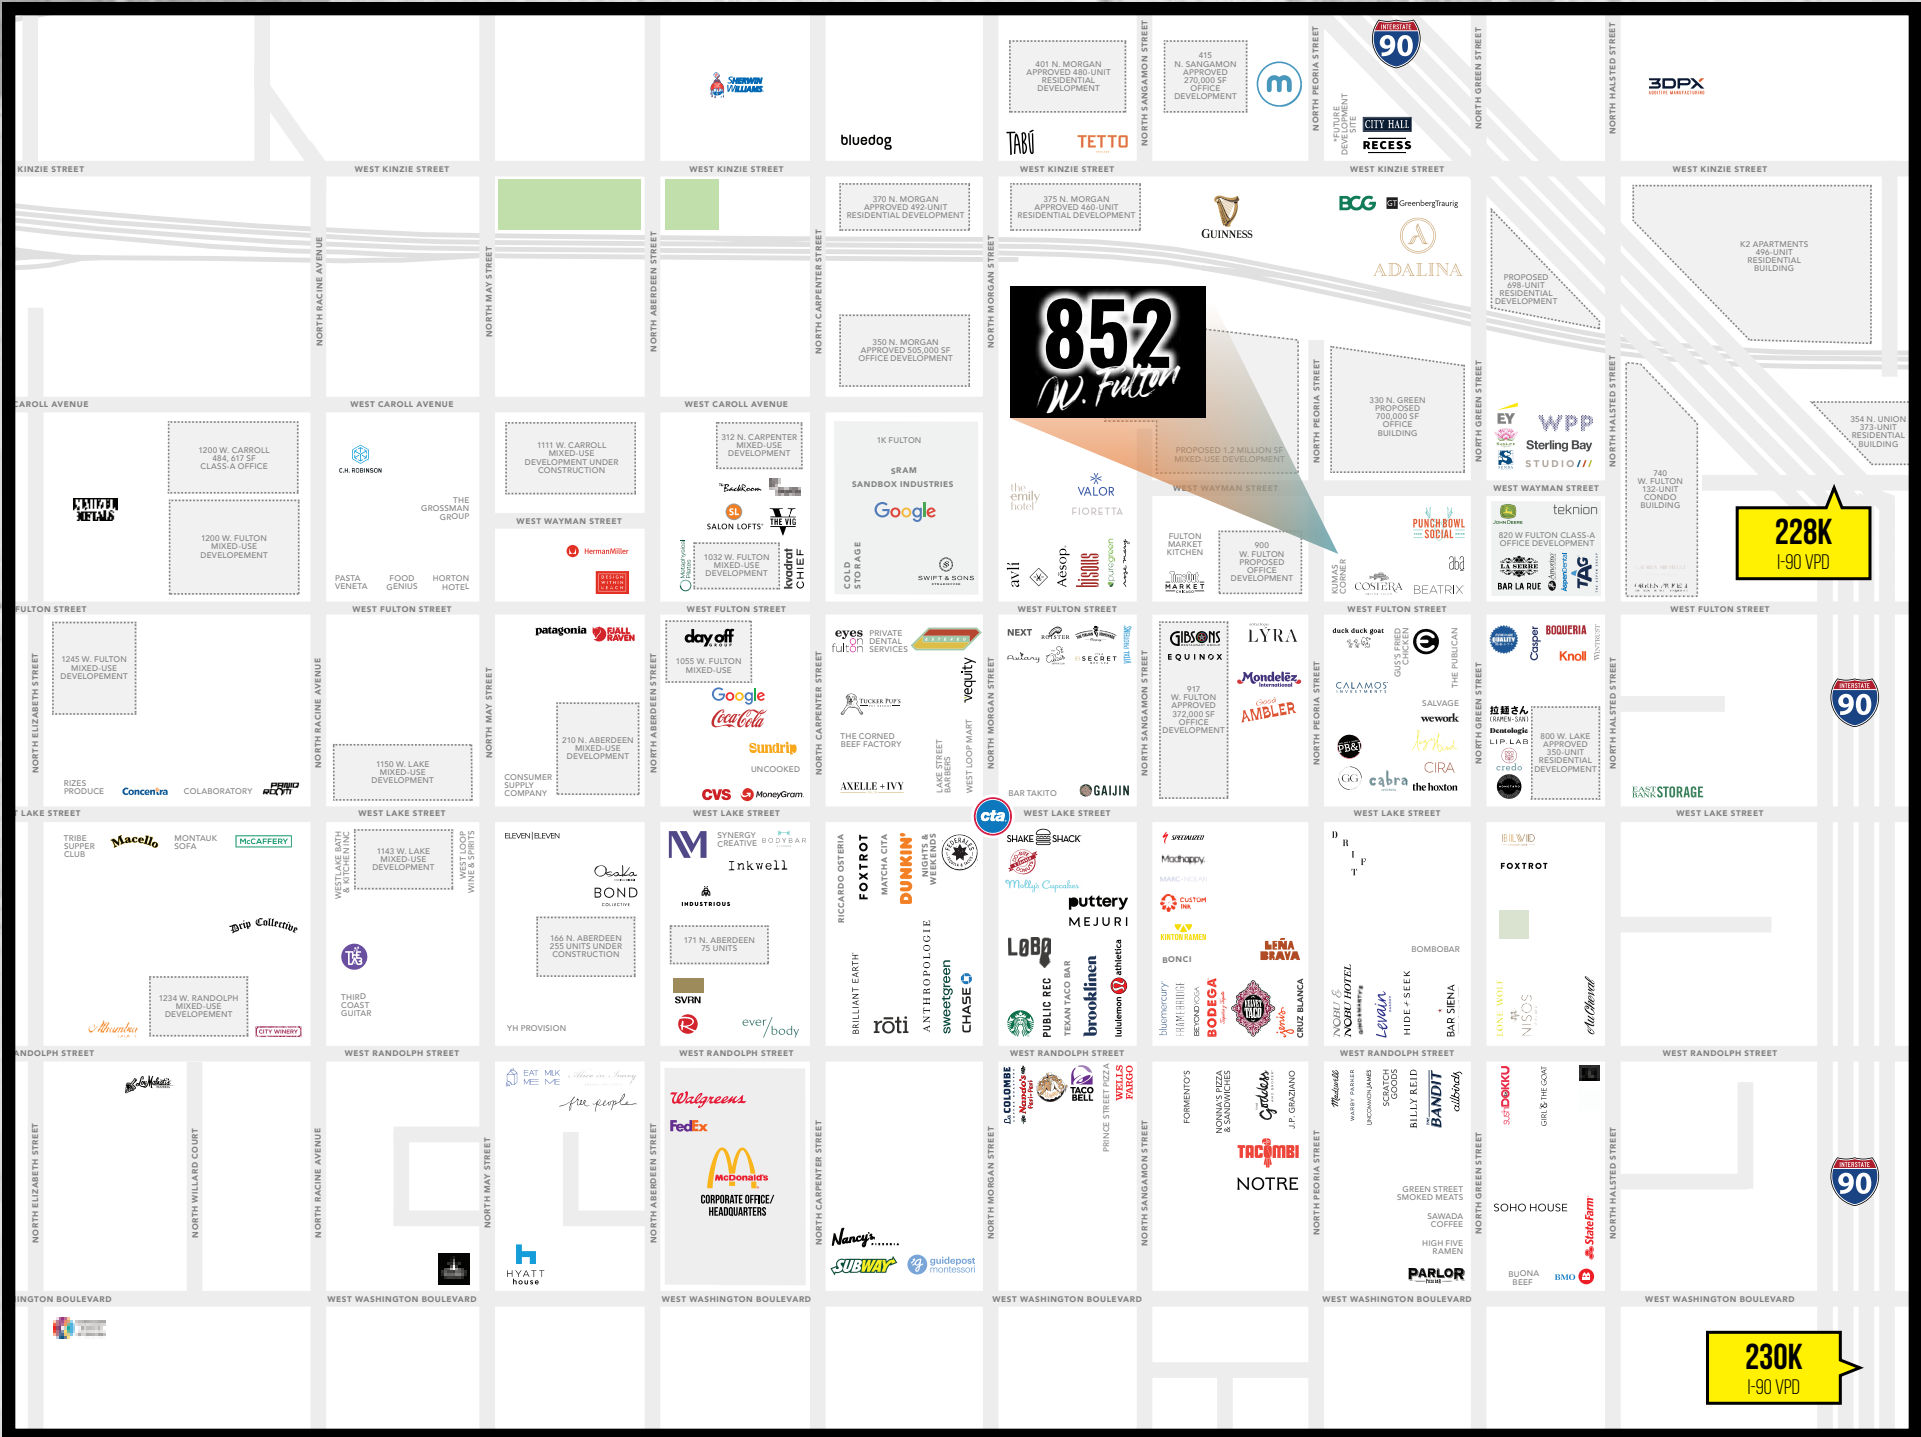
852 W. Fulton

INTERSTATE 90

SHERWIN WILLIAMS

bluedog

401 N. MORGAN APPROVED 480-UNIT RESIDENTIAL DEVELOPMENT

415 N. SANGAMON APPROVED 270,000 SF OFFICE DEVELOPMENT

TABŪ TETTO

FUTURE DEVELOPMENT SITE

CITY HALL RECESS

3DPX

KINZIE STREET WEST KINZIE STREET WEST KINZIE STREET WEST KINZIE STREET WEST KINZIE STREET WEST KINZIE STREET

370 N. MORGAN APPROVED 492-UNIT RESIDENTIAL DEVELOPMENT

375 N. MORGAN APPROVED 460-UNIT RESIDENTIAL DEVELOPMENT

GUINNESS

BCG GreenbergTraurig

ADALINA

PROPOSED 698-UNIT RESIDENTIAL DEVELOPMENT

K2 APARTMENTS 496-UNIT RESIDENTIAL BUILDING

350 N. MORGAN APPROVED 505,000 SF OFFICE DEVELOPMENT

330 N. GREEN PROPOSED 700,000 SF OFFICE BUILDING

354 N. UNION 373-UNIT RESIDENTIAL BUILDING

CAROLL AVENUE WEST CAROLL AVENUE WEST CAROLL AVENUE

1200 W. CARROLL 484,617 SF CLASS-A OFFICE

C.H. ROBINSON

THE GROSSMAN GROUP

1111 W. CARROLL MIXED-USE DEVELOPMENT UNDER CONSTRUCTION

312 N. CARPENTER MIXED-USE DEVELOPMENT

1K FULTON

SRAM SANDBOX INDUSTRIES

Google

COLD STORAGE

SWIFT & SONS

PROPOSED 1.2 MILLION SF MIXED-USE DEVELOPMENT

EY WPP Sterling Bay STUDIO

740 W. FULTON 132-UNIT CONDO BUILDING

228K I-90 VPD

1200 W. FULTON MIXED-USE DEVELOPMENT

PASTA VENETA FOOD GENIUS HORTON HOTEL

WEST WAYMAN STREET

HermanMiller

SALON LOFTS THE VIG

1032 W. FULTON MIXED-USE DEVELOPMENT

kvadrat

the emily hotel

VALOR FIORETTA

avli Aesop bisous

FULTON MARKET KITCHEN

900 W. FULTON PROPOSED OFFICE DEVELOPMENT

KUMAS CORNER

PUNCH BOWL SOCIAL

COSTERA BEATRIX

John Deere

tekníon

820 W FULTON CLASS-A OFFICE DEVELOPMENT

BAR LA RUE TAG

FULTON STREET WEST FULTON STREET WEST FULTON STREET WEST FULTON STREET WEST FULTON STREET WEST FULTON STREET

1245 W. FULTON MIXED-USE DEVELOPMENT

patagonia FJALL RAVEN

day off

1055 W. FULTON MIXED-USE

Google

Coca-Cola

Sundrip

UNCOOKED

CVS MoneyGram

210 N. ABERDEEN MIXED-USE DEVELOPMENT

1150 W. LAKE MIXED-USE DEVELOPMENT

RIZES PRODUCE Concentra COLABORATORY

CONSUMER SUPPLY COMPANY

eyes on fulton PRIVATE DENTAL SERVICES

vequity

TUCKER PUPS

THE CORNED BEEF FACTORY

AXELLE + IVY

LAKE STREET BARBERS

WEST LOOP MART

NEXT ROOSTER SECRET

BAR TAKITO GAIJIN

GIBSONS EQUINOX

917 W. FULTON APPROVED 372,000 SF OFFICE DEVELOPMENT

LYRA

Mondelez International

AMBLER

duck duck goat

GUS'S FRIED CHICKEN

THE PUBLICAN

CALAMOS

SALVAGE wework

PB&J

CIRA

cabra the hoxton

Casper BOQUERIA Knoll

Dentologie LIP LAB credo

800 W. LAKE APPROVED 350-UNIT RESIDENTIAL DEVELOPMENT

EAST BANK STORAGE

LAKE STREET WEST LAKE STREET WEST LAKE STREET WEST LAKE STREET WEST LAKE STREET WEST LAKE STREET

cta

TRIBE SUPPER CLUB Macello MONTAUK SOFA McCAFFERY

Drip Collective

1234 W. RANDOLPH MIXED-USE DEVELOPMENT

CITY WINERY

WESTLAKE BATH & KITCHEN INC

1143 W. LAKE MIXED-USE DEVELOPMENT

WEST LOOP WINE & SPIRITS

THIRD COAST GUITAR

ELEVEN|ELEVEN

Osaka BOND COLLECTIVE

166 N. ABERDEEN 255 UNITS UNDER CONSTRUCTION

YH PROVISION

SYNERGY CREATIVE BODYBAR

Inkwell

INDUSTRIOUS

171 N. ABERDEEN 75 UNITS

SVRN

ever/body

RICCARDO OSTERIA FOXTROT MATCHA CITA DUNKIN' NIGHTS & WEEKENDS

BRILLIANT EARTH röti ANTHROPOLOGIE sweetgreen CHASE

SHAKE SHACK

Molly's Cupcakes

puttery MEJURI

LOBA

PUBLIC REC TEXAN TACO BAR brooklinen lululemon athletica

SPECIALIZED Madhappy MARC-NOLAN CUSTOM INK KINTON RAMEN BONCI

bluemercury BODEGA

LEÑA BRAVA CRUZ BLANCA

NOBU HOTEL Levain HIDE + SEEK BAR SIENA

BOMBOBAR

FOXTROT

LOVE WOLF NISOS AuCheval

ANDOLPH STREET WEST RANDOLPH STREET WEST RANDOLPH STREET WEST RANDOLPH STREET WEST RANDOLPH STREET WEST RANDOLPH STREET

EAT ME MILK ME

free people

Walgreens FedEx

McDonald's CORPORATE OFFICE/ HEADQUARTERS

Nancy's SUBWAY guidepost montessori

COLOMBE Nando's TACO BELL PRINCE STREET PIZZA WELLS FARGO

FORMENTO'S NONNA'S PIZZA & SANDWICHES Girl & the Goat J.P. GRAZIANO

TACOMBI NOTRE

WARBY PARKER UNCOMMON JAMES SCRATCH GOODS BILLY REID BANDIT

GREEN STREET SMOKED MEATS SAWADA COFFEE HIGH FIVE RAMEN PARLOR

sushi DOKKU GIRL & THE GOAT

SOHO HOUSE

State Farm

BUONA BEEF BMO

HYATT house

INGTON BOULEVARD WEST WASHINGTON BOULEVARD WEST WASHINGTON BOULEVARD WEST WASHINGTON BOULEVARD WEST WASHINGTON BOULEVARD WEST WASHINGTON BOULEVARD

NORTH ELIZABETH STREET NORTH RACINE AVENUE NORTH MAY STREET NORTH ABERDEEN STREET NORTH CARPENTER STREET NORTH MORGAN STREET NORTH SANGAMON STREET NORTH PEORIA STREET NORTH GREEN STREET NORTH HALSTED STREET NORTH WILLARD COURT

230K I-90 VPD